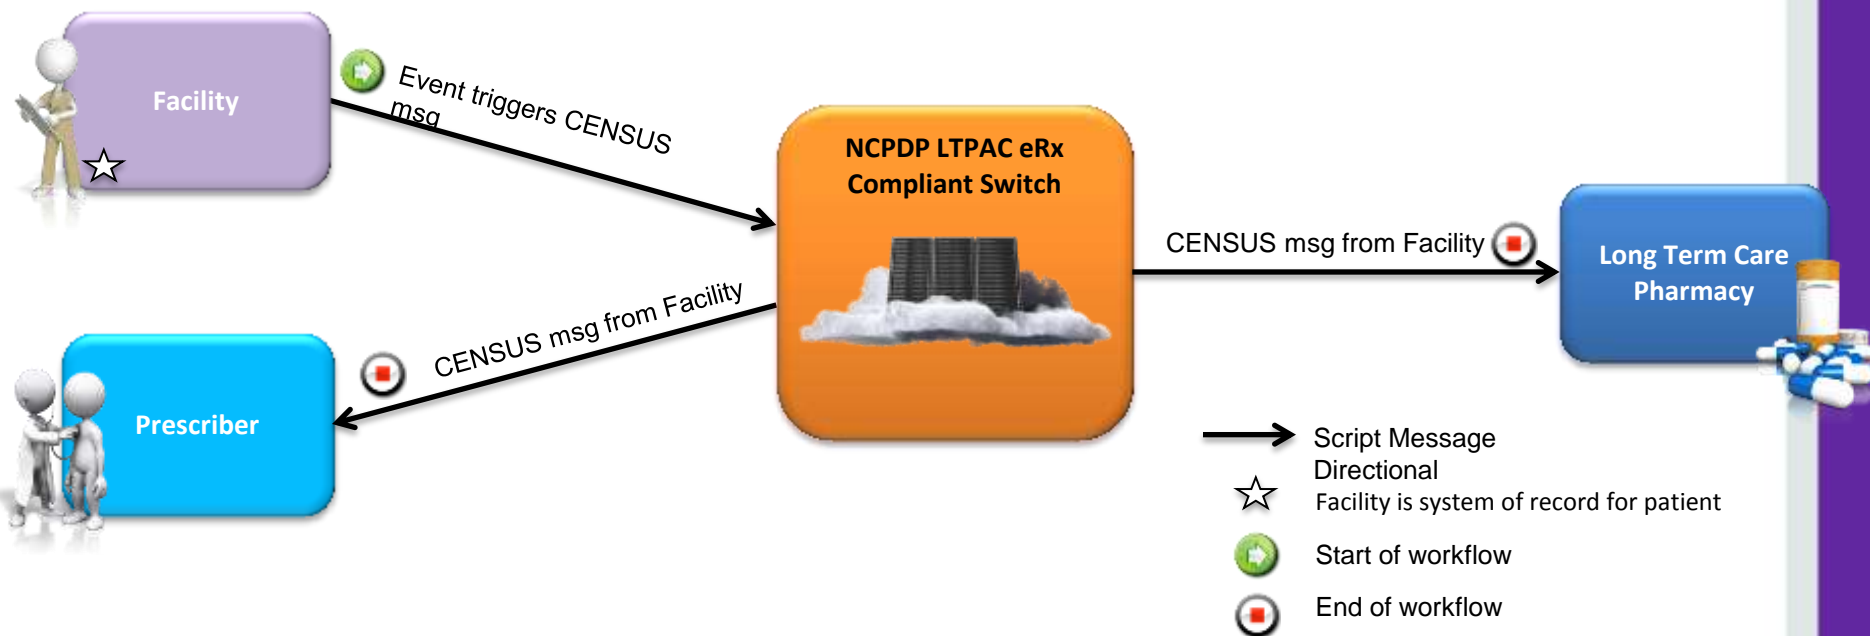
Facility

Event triggers CENSUS msg

NCPDP LTPAC eRx Compliant Switch

CENSUS msg from Facility

Long Term Care Pharmacy

CENSUS msg from Facility

Prescriber

Script Message Directional

Facility is system of record for patient

Start of workflow

End of workflow